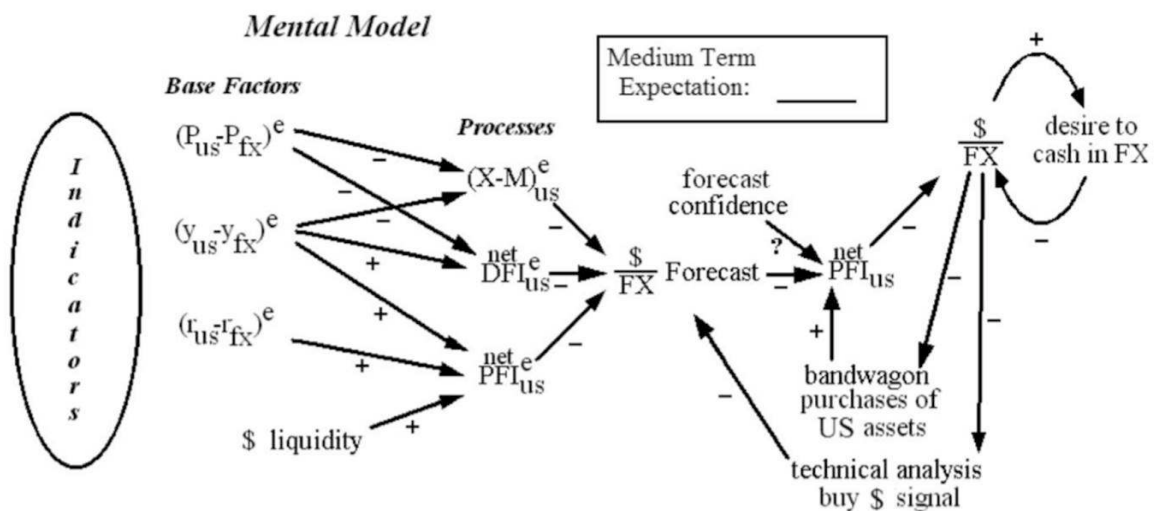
Mental Model

Medium Term
Expectation: ______

Base Factors

Processes

I
n
d
i
c
a
t
o
r
s

$(P_{us}-P_{fx})^e$

$(y_{us}-y_{fx})^e$

$(r_{us}-r_{fx})^e$

$ liquidity

–
–
–
+
+
+
+

$(X-M)^e_{us}$

$^{net}DFI^e_{us}$

$^{net}PFI^e_{us}$

–
–
–

$\frac{\$}{FX}$ Forecast

forecast confidence

?
–

$^{net}PFI_{us}$

+

–

$\frac{\$}{FX}$

+

desire to cash in FX

–

–
–

bandwagon purchases of US assets

technical analysis buy $ signal

–